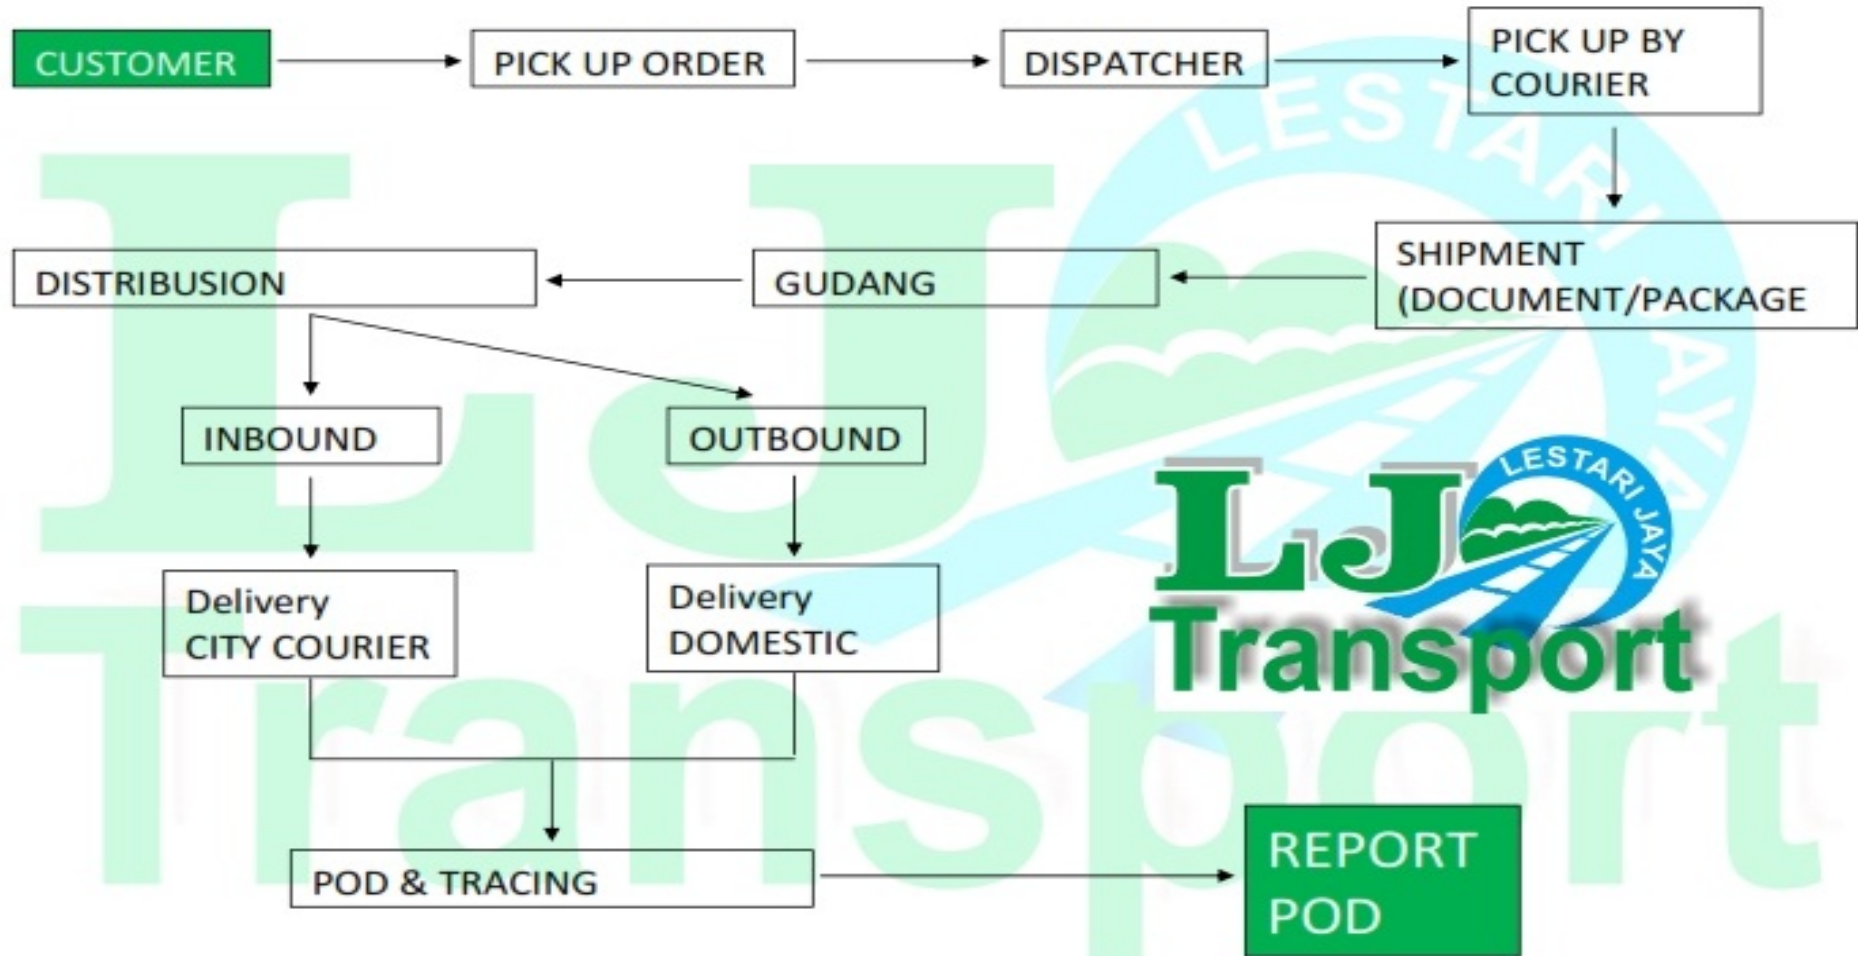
CUSTOMER

PICK UP ORDER

DISPATCHER

PICK UP BY COURIER

SHIPMENT (DOCUMENT/PACKAGE

GUDANG

DISTRIBUSION

INBOUND

OUTBOUND

Delivery CITY COURIER

Delivery DOMESTIC

POD & TRACING

REPORT POD

LESTARI JAYA

LJ Transport

LESTARI JAYA

LJ Transport